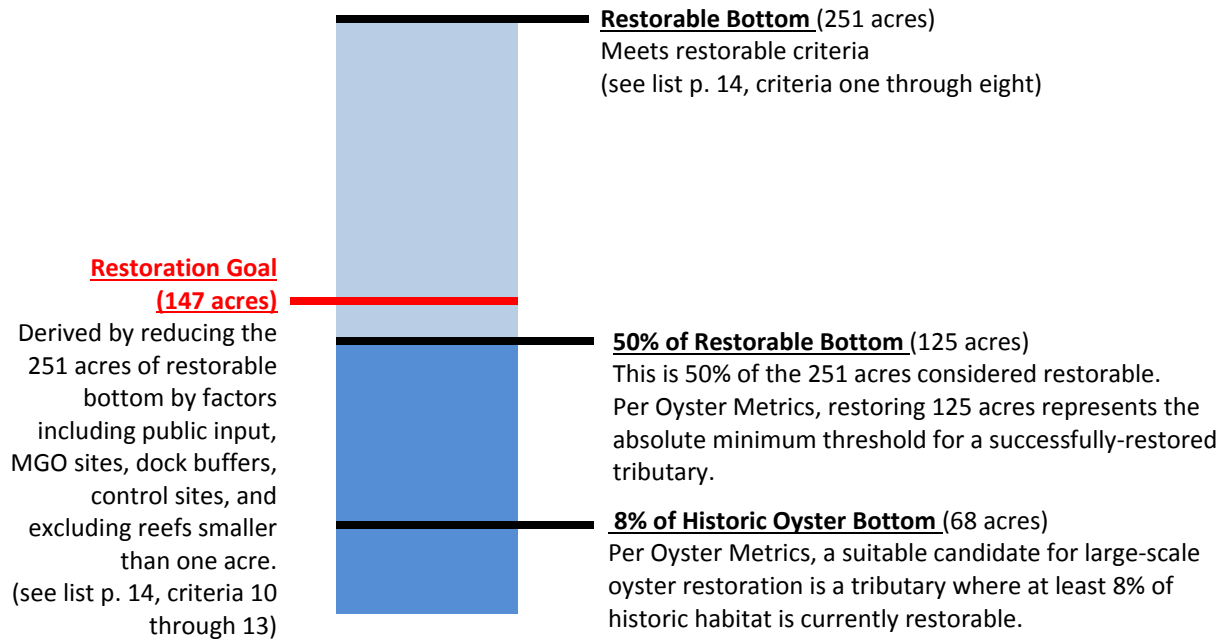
**Restorable Bottom** (251 acres)
Meets restorable criteria
(see list p. 14, criteria one through eight)

**Restoration Goal (147 acres)**
Derived by reducing the 251 acres of restorable bottom by factors including public input, MGO sites, dock buffers, control sites, and excluding reefs smaller than one acre.
(see list p. 14, criteria 10 through 13)

**50% of Restorable Bottom** (125 acres)
This is 50% of the 251 acres considered restorable.
Per Oyster Metrics, restoring 125 acres represents the absolute minimum threshold for a successfully-restored tributary.

**8% of Historic Oyster Bottom** (68 acres)
Per Oyster Metrics, a suitable candidate for large-scale oyster restoration is a tributary where at least 8% of historic habitat is currently restorable.